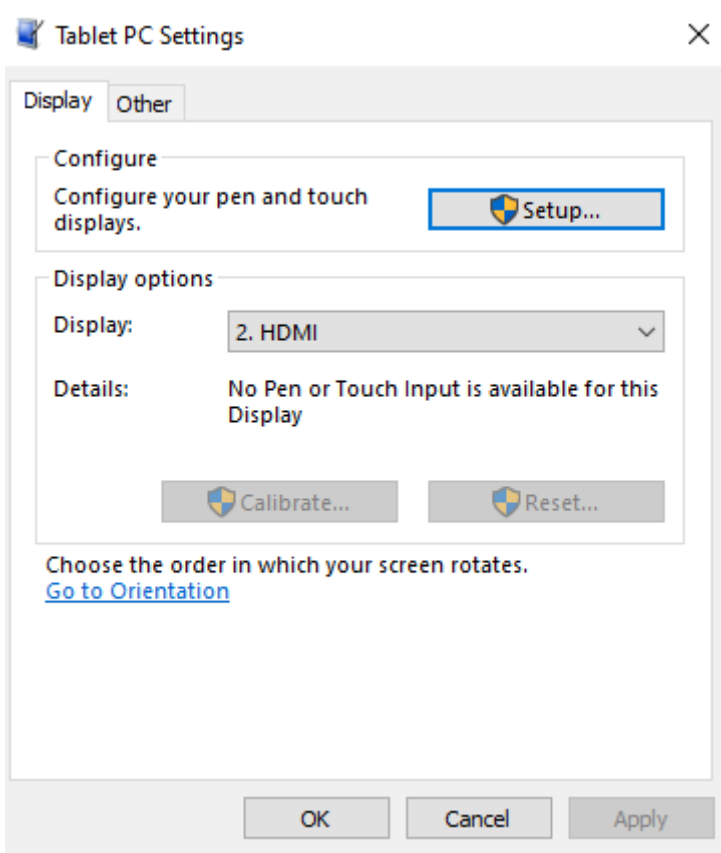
Tablet PC Settings

Display Other

Configure

Configure your pen and touch displays.

Setup...

Display options

Display: 2. HDMI

Details: No Pen or Touch Input is available for this Display

Calibrate... Reset...

Choose the order in which your screen rotates.
Go to Orientation

OK Cancel Apply